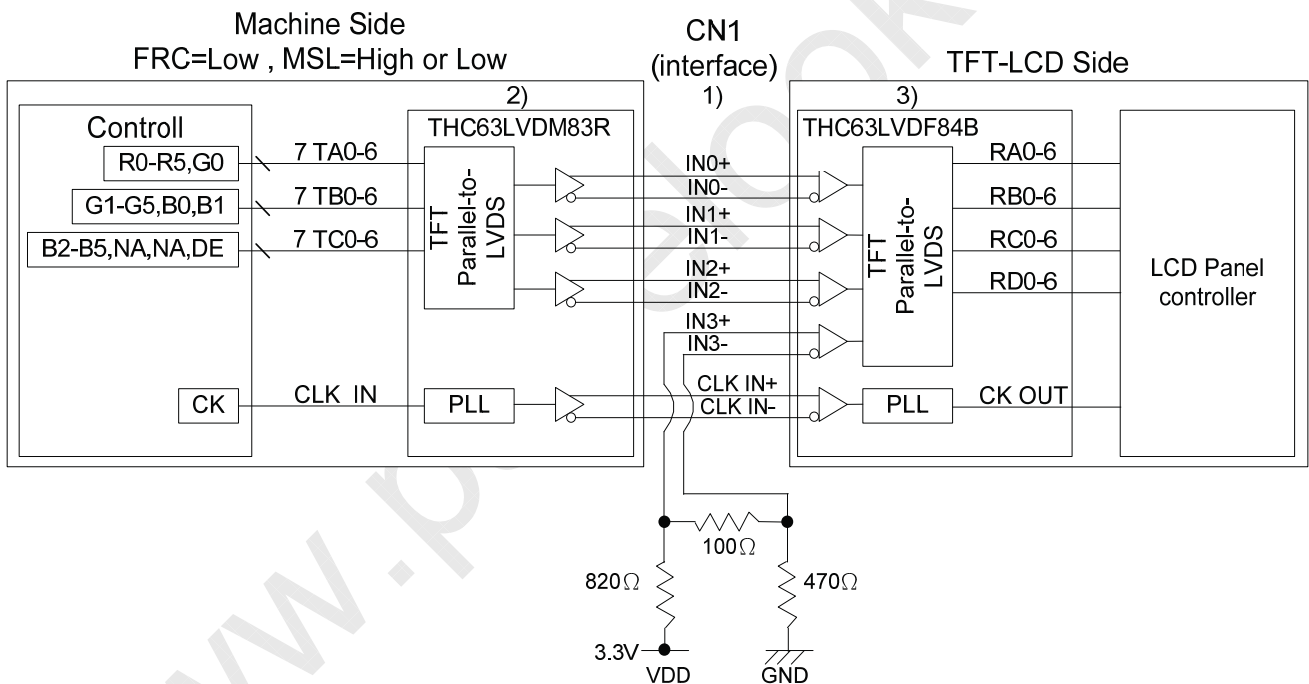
Machine Side
FRC=Low , MSL=High or Low

CN1
(interface)
1)

TFT-LCD Side

2)
Controll
THC63LVDM83R
R0-R5,G0
7 TA0-6
G1-G5,B0,B1
7 TB0-6
B2-B5,NA,NA,DE
7 TC0-6
TFT
Parallel-to-
LVDS
CK
CLK IN
PLL

IN0+
IN0-
IN1+
IN1-
IN2+
IN2-
IN3+
IN3-
CLK IN+
CLK IN-

3)
THC63LVDF84B
TFT
Parallel-to-
LVDS
RA0-6
RB0-6
RC0-6
RD0-6
PLL
CK OUT
LCD Panel
controller

100$\Omega$
820$\Omega$
470$\Omega$
3.3V
VDD
GND